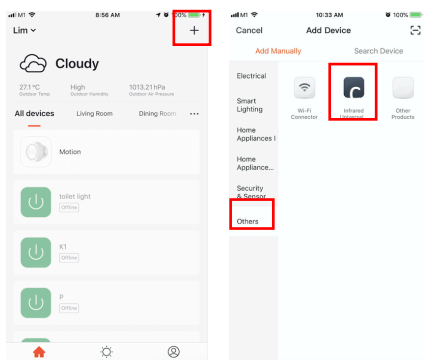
8:56 AM
100%

Lim

+

Cloudy

27.1°C
Outdoor Temp

High
Outdoor Humidity

1013.21 hPa
Outdoor Air Pressure

All devices
Living Room
Dining Room
···

Motion

toilet light
Offline

K1
Offline

P
Offline

10:33 AM
100%

Cancel
Add Device

Add Manually
Search Device

Electrical

Smart Lighting

Home Appliances I

Home Appliance...

Security & Sensor

Others

Wi-Fi Connector

Infrared Universal

Other Products